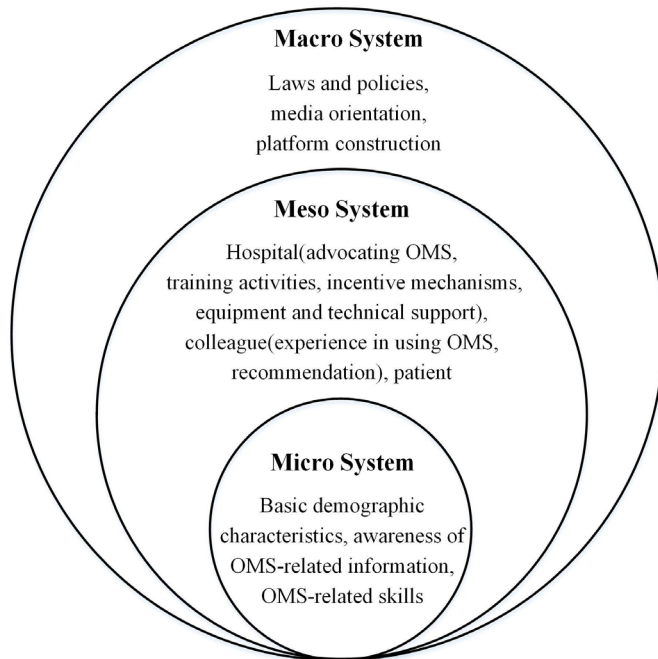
Macro System

Laws and policies, media orientation, platform construction

Meso System

Hospital(advocating OMS, training activities, incentive mechanisms, equipment and technical support), colleague(experience in using OMS, recommendation), patient

Micro System

Basic demographic characteristics, awareness of OMS-related information, OMS-related skills